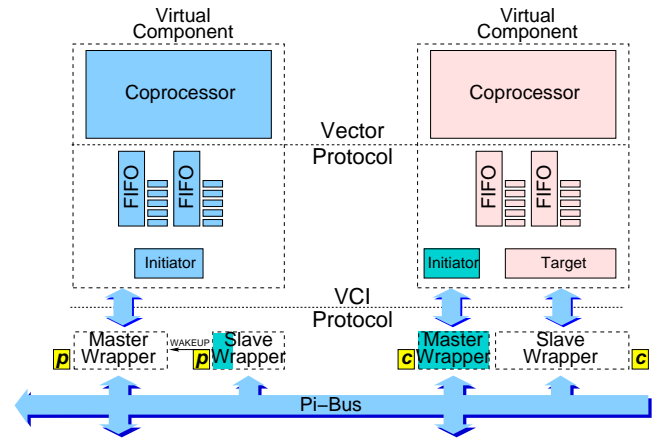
Virtual Component

Virtual Component

Coprocessor

Coprocessor

Vector Protocol

FIFO

FIFO

FIFO

FIFO

Initiator

Initiator

Target

VCI Protocol

Master Wrapper

WAKEUP

Slave Wrapper

Master Wrapper

Slave Wrapper

p

p

c

c

Pi−Bus